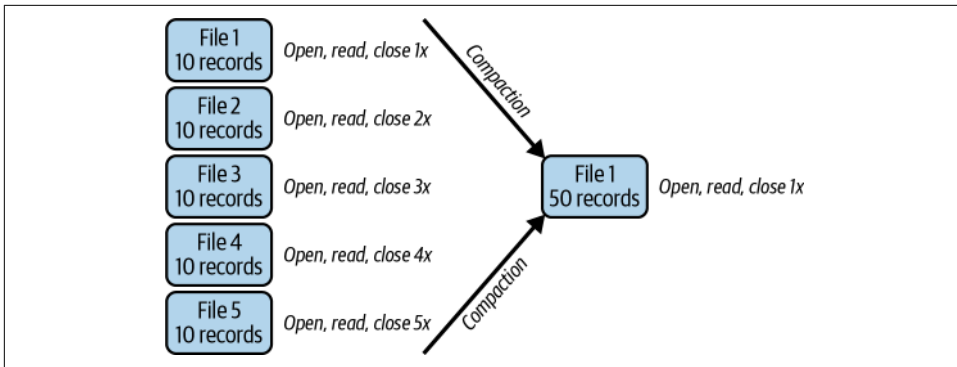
File 1
10 records
Open, read, close 1x

File 2
10 records
Open, read, close 2x

File 3
10 records
Open, read, close 3x

File 4
10 records
Open, read, close 4x

File 5
10 records
Open, read, close 5x

Compaction

Compaction

File 1
50 records
Open, read, close 1x